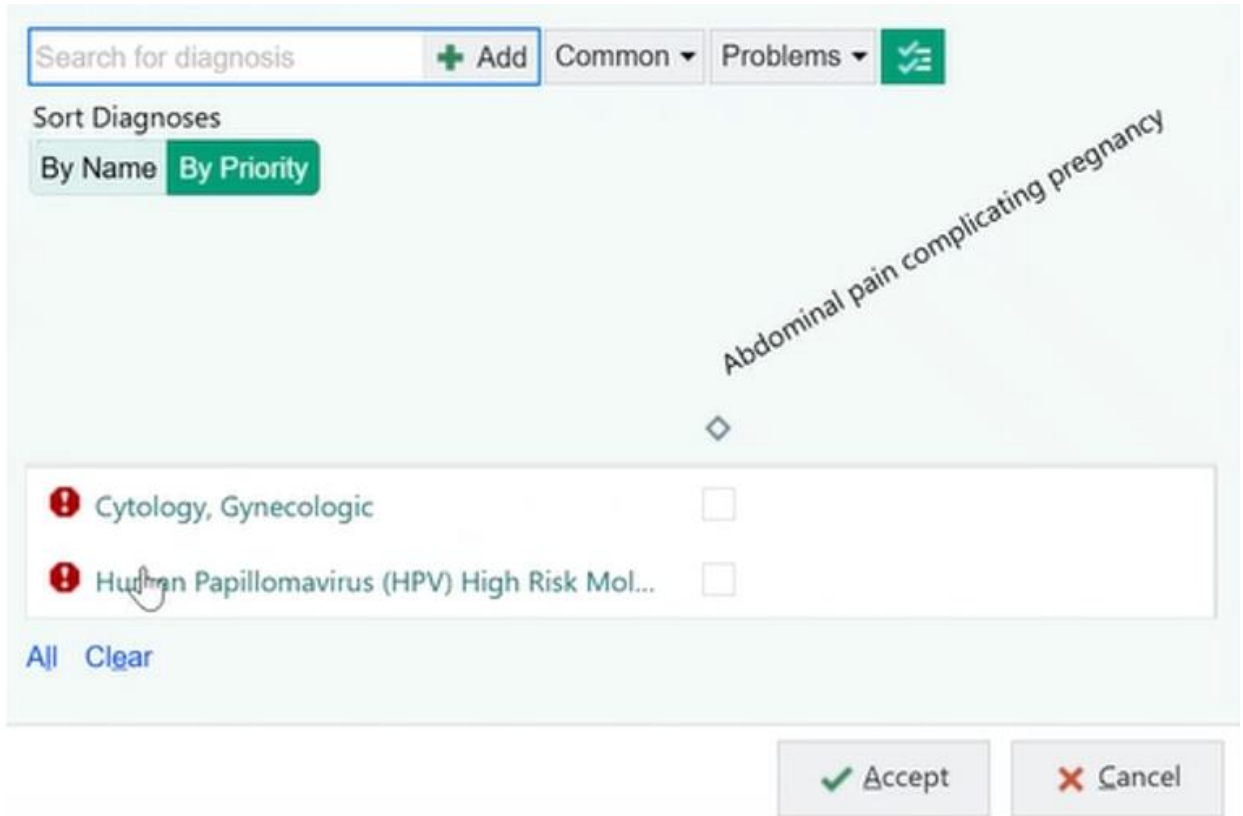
Search for diagnosis + Add Common Problems

Sort Diagnoses

By Name By Priority

Abdominal pain complicating pregnancy

Cytology, Gynecologic

Human Papillomavirus (HPV) High Risk Mol...

All Clear

Accept Cancel